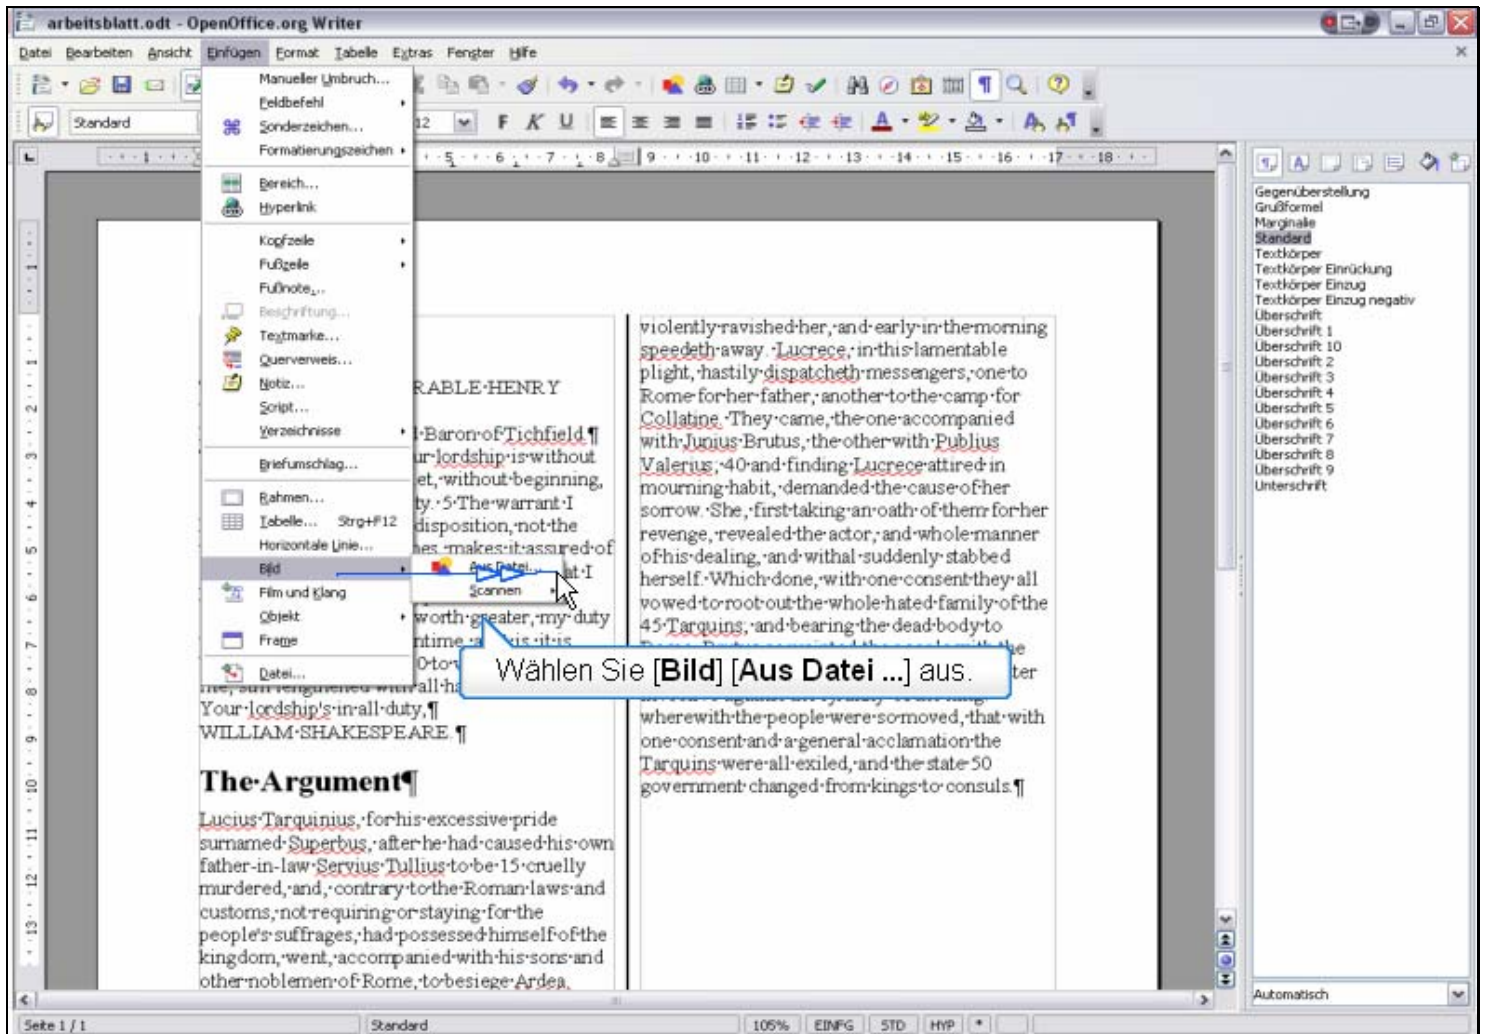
arbeitsblatt.odt - OpenOffice.org Writer

Datei Bearbeiten Ansicht Einfügen Format Tabelle Extras Fenster Hilfe

Standard 12 F K U

Manueller Umbruch...
Feldbefehl
Sonderzeichen...
Formatierungszeichen
Bereich...
Hyperlink
Kopfzeile
Fußzeile
Fußnote...
Beschriftung...
Textmarke...
Querverweis...
Notiz...
Script...
Verzeichnisse
Briefumschlag...
Rahmen...
Tabelle... Strg+F12
Horizontale Linie...
Bild
Film und Klang
Objekt
Frame
Datei...

Aus Datei...
Scannen

Wählen Sie [Bild] [Aus Datei ...] aus.

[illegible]RABLE·HENRY
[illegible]·Baron·of·Tichfield.¶
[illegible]ur·lordship·is·without
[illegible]et,·without·beginning,
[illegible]ty.·5·The·warrant·I
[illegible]disposition,·not·the
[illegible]nes·makes·it·assured·of
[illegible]at·I
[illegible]worth·greater,·my·duty
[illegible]ntime·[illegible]is·it·is
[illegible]·to·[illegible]
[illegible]all·h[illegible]
Your·lordship's·in·all·duty,¶
WILLIAM·SHAKESPEARE.¶

The·Argument¶

Lucius·Tarquinius,·for·his·excessive·pride surnamed·Superbus,·after·he·had·caused·his·own father-in-law·Servius·Tullius·to·be·15·cruelly murdered,·and,·contrary·to·the·Roman·laws·and customs,·not·requiring·or·staying·for·the people's·suffrages,·had·possessed·himself·of·the kingdom,·went,·accompanied·with·his·sons·and other·noblemen·of·Rome,·to·besiege·Ardea.

violently·ravished·her,·and·early·in·the·morning speedeth·away.·Lucrece,·in·this·lamentable plight,·hastily·dispatcheth·messengers,·one·to Rome·for·her·father,·another·to·the·camp·for Collatine.·They·came,·the·one·accompanied with·Junius·Brutus,·the·other·with·Publius Valerius;·40·and·finding·Lucrece·attired·in mourning·habit,·demanded·the·cause·of·her sorrow.·She,·first·taking·an·oath·of·them·for·her revenge,·revealed·the·actor,·and·whole·manner of·his·dealing,·and·withal·suddenly·stabbed herself.·Which·done,·with·one·consent·they·all vowed·to·root·out·the·whole·hated·family·of·the 45·Tarquins;·and·bearing·the·dead·body·to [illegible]
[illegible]ter
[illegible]
wherewith·the·people·were·so·moved,·that·with one·consent·and·a·general·acclamation·the Tarquins·were·all·exiled,·and·the·state·50 government·changed·from·kings·to·consuls.¶

Gegenüberstellung
Grußformel
Marginalie
Standard
Textkörper
Textkörper Einrückung
Textkörper Einzug
Textkörper Einzug negativ
Überschrift
Überschrift 1
Überschrift 10
Überschrift 2
Überschrift 3
Überschrift 4
Überschrift 5
Überschrift 6
Überschrift 7
Überschrift 8
Überschrift 9
Unterschrift

Automatisch

Seite 1 / 1 Standard 105% EINFG STD HYP *